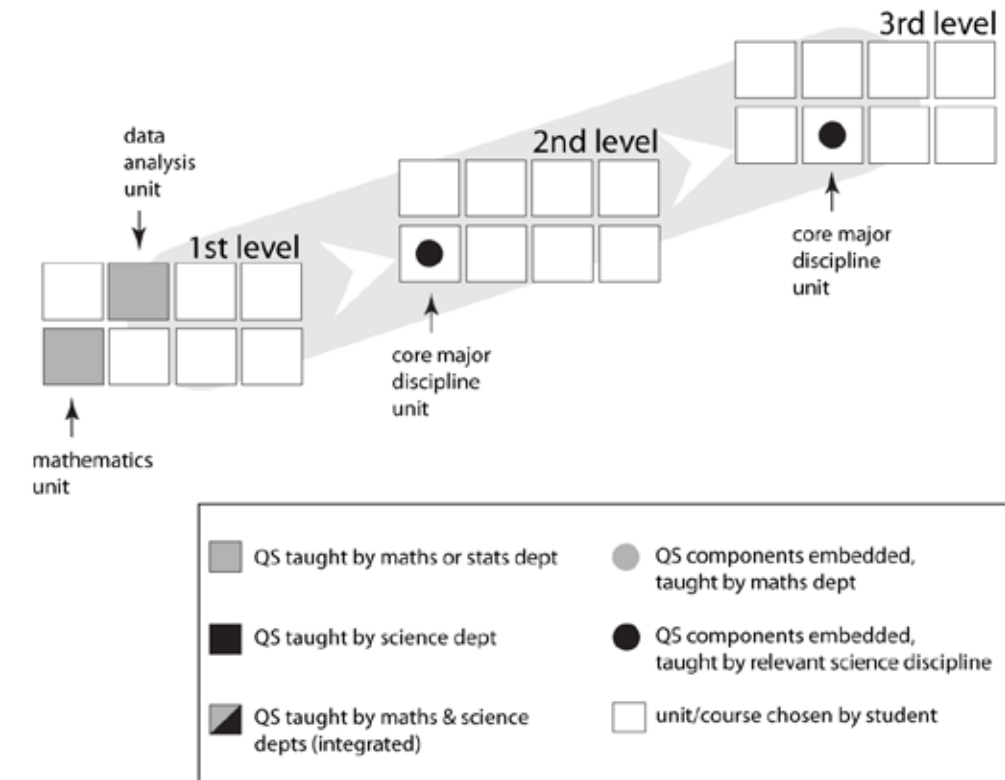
3rd level

data analysis unit

2nd level

1st level

core major discipline unit

core major discipline unit

mathematics unit

QS taught by maths or stats dept

QS components embedded, taught by maths dept

QS taught by science dept

QS components embedded, taught by relevant science discipline

QS taught by maths & science depts (integrated)

unit/course chosen by student